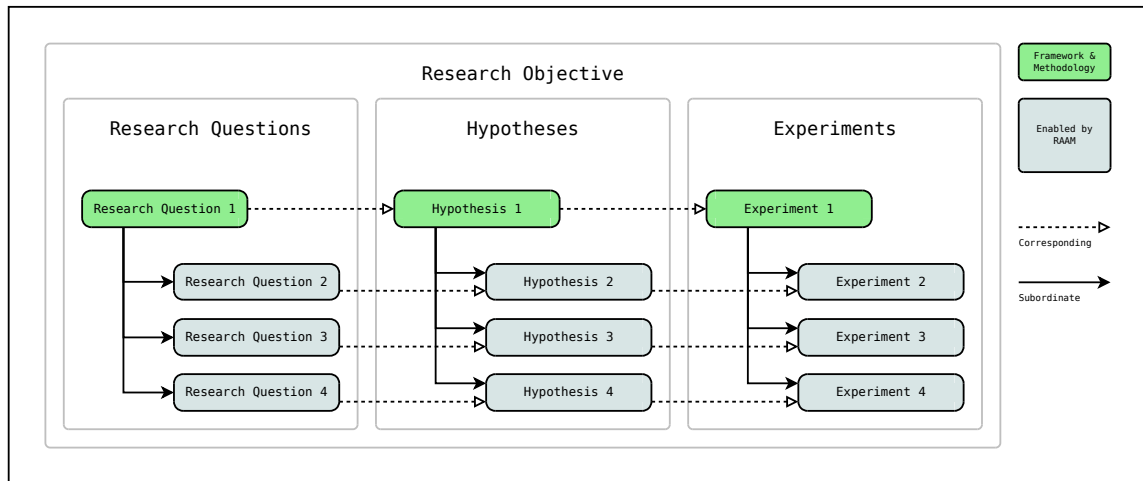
Research Objective

Research Questions

Research Question 1

Research Question 2

Research Question 3

Research Question 4

Hypotheses

Hypothesis 1

Hypothesis 2

Hypothesis 3

Hypothesis 4

Experiments

Experiment 1

Experiment 2

Experiment 3

Experiment 4

Framework & Methodology

Enabled by RAAM

Corresponding

Subordinate